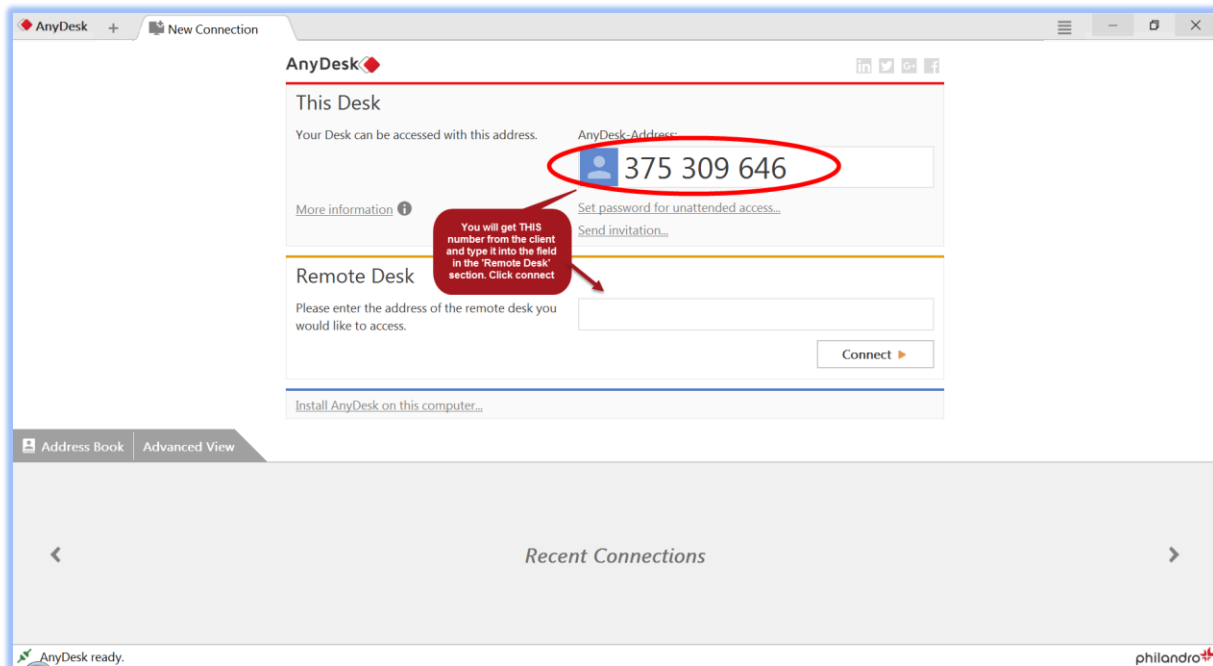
AnyDesk + New Connection

AnyDesk

This Desk

Your Desk can be accessed with this address.

AnyDesk-Address:

375 309 646

More information

Set password for unattended access...

Send invitation...

You will get THIS number from the client and type it into the field in the 'Remote Desk' section. Click connect

Remote Desk

Please enter the address of the remote desk you would like to access.

Connect

Install AnyDesk on this computer...

Address Book | Advanced View

Recent Connections

AnyDesk ready.

philandro